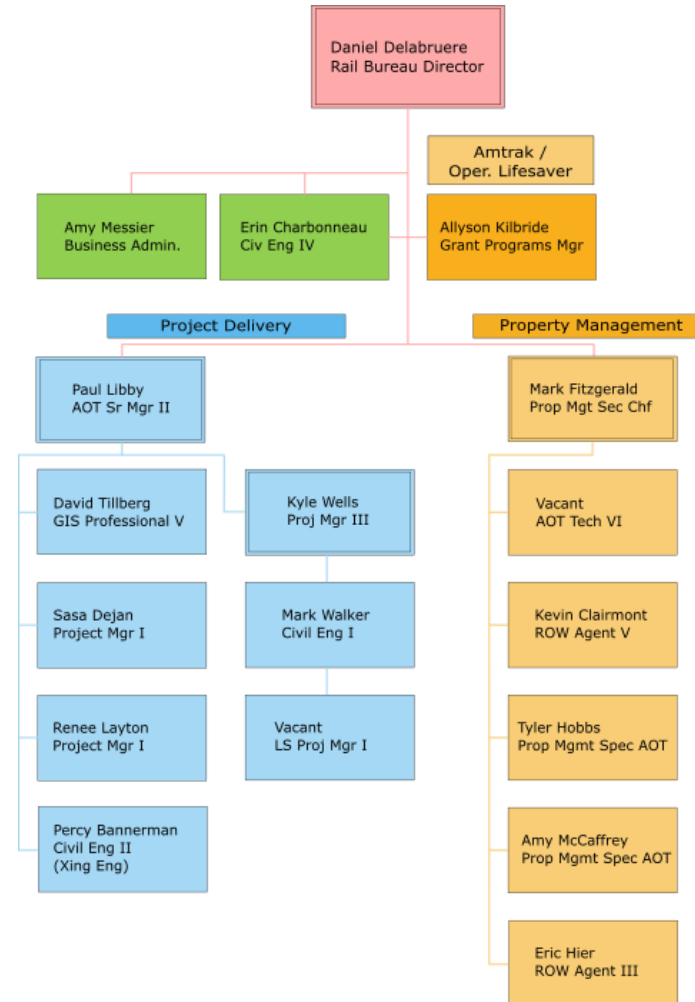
Daniel Delabruere
Rail Bureau Director

Amtrak /
Oper. Lifesaver

Amy Messier
Business Admin.

Erin Charbonneau
Civ Eng IV

Allyson Kilbride
Grant Programs Mgr

Project Delivery

Property Management

Paul Libby
AOT Sr Mgr II

David Tillberg
GIS Professional V

Sasa Dejan
Project Mgr I

Renee Layton
Project Mgr I

Percy Bannerman
Civil Eng II
(Xing Eng)

Kyle Wells
Proj Mgr III

Mark Walker
Civil Eng I

Vacant
LS Proj Mgr I

Mark Fitzgerald
Prop Mgt Sec Chf

Vacant
AOT Tech VI

Kevin Clairmont
ROW Agent V

Tyler Hobbs
Prop Mgmt Spec AOT

Amy McCaffrey
Prop Mgmt Spec AOT

Eric Hier
ROW Agent III